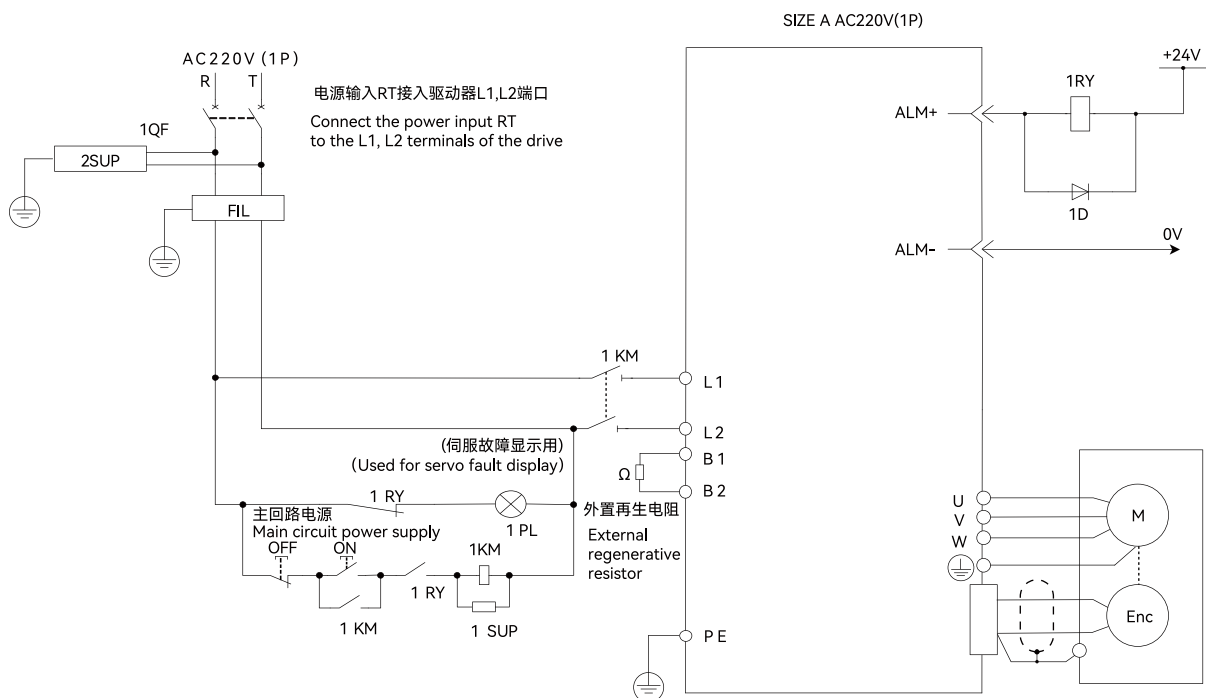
SIZE A AC220V(1P)

AC220V (1P)
R T

电源输入RT接入驱动器L1,L2端口
Connect the power input RT to the L1, L2 terminals of the drive

1QF
2SUP
FIL

+24V
1RY
ALM+
1D
ALM-
0V

1 KM
L1
L2
(伺服故障显示用)
(Used for servo fault display)
B1
Ω
B2
1 RY
主回路电源
Main circuit power supply
1 PL
外置再生电阻
External regenerative resistor
OFF
ON
1KM
1 RY
1 KM
1 SUP
PE

U
V
W
M
Enc